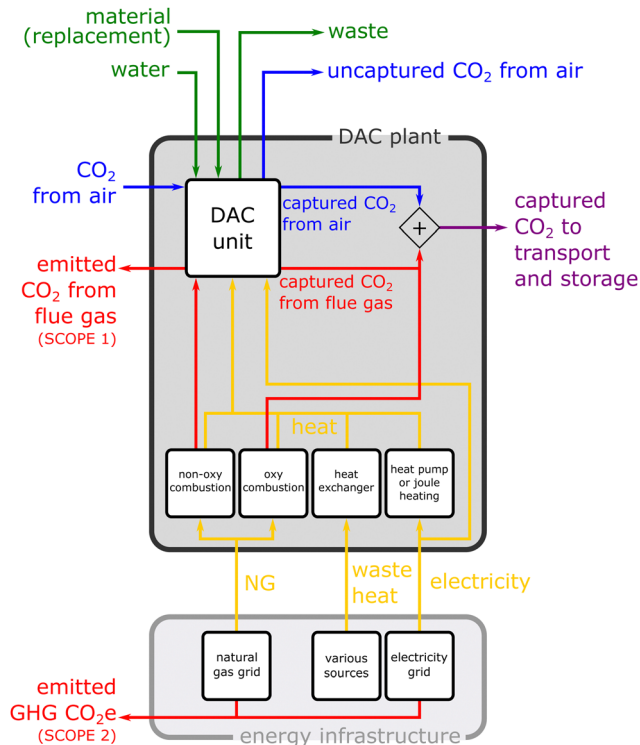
material (replacement)

waste

water

uncaptured $CO_2$ from air

DAC plant

$CO_2$ from air

DAC unit

captured $CO_2$ from air

+

captured $CO_2$ to transport and storage

emitted $CO_2$ from flue gas
(SCOPE 1)

captured $CO_2$ from flue gas

heat

non-oxy combustion

oxy combustion

heat exchanger

heat pump or joule heating

NG

waste heat

electricity

natural gas grid

various sources

electricity grid

emitted GHG $CO_2e$
(SCOPE 2)

energy infrastructure